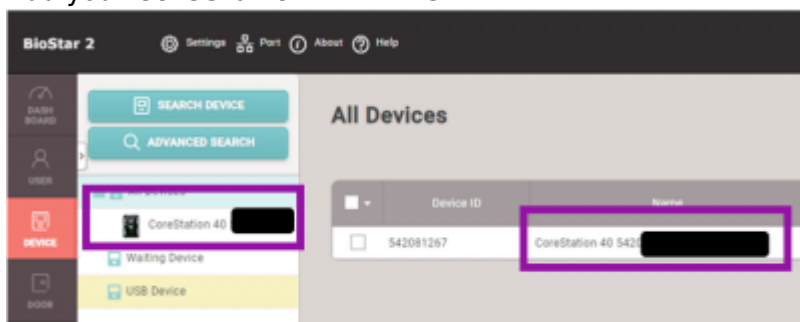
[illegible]

BioStar 2 Settings Port About Help

DASH BOARD

USER

DEVICE

DOOR

SEARCH DEVICE

ADVANCED SEARCH

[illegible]

CoreStation 40 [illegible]

Waiting Device

USB Device

All Devices

| | Device ID | Name |
|---|---|---|
| | 542081267 | CoreStation 40 542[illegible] |